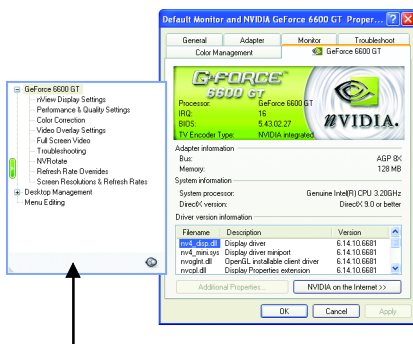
GeForce 6600 GT
nView Display Settings
Performance & Quality Settings
Color Correction
Video Overlay Settings
Full Screen Video
Troubleshooting
NVRotate
Refresh Rate Overrides
Screen Resolutions & Refresh Rates
Desktop Management
Menu Editing

Default Monitor and NVIDIA GeForce 6600 GT Proper...

General
Adapter
Monitor
Troubleshoot
Color Management
GeForce 6600 GT

GEFORCE 6600 GT
Processor: GeForce 6600 GT
IRQ: 16
BIOS: 5.43.02.27
TV Encoder Type: NVIDIA integrated
NVIDIA.

Adapter information
Bus: AGP 8X
Memory: 128 MB

System information
System processor: Genuine Intel(R) CPU 3.20GHz
DirectX version: DirectX 9.0 or better

Driver version information

| Filename | Description | Version |
|---|---|---|
| nv4_disp.dll | Display driver | 6.14.10.6681 |
| nv4_mini.sys | Display driver miniport | 6.14.10.6681 |
| nvoglnt.dll | OpenGL installable client driver | 6.14.10.6681 |
| nvcpl.dll | Display Properties extension | 6.14.10.6681 |

Additional Properties...
NVIDIA on the Internet >>

OK
Cancel
Apply